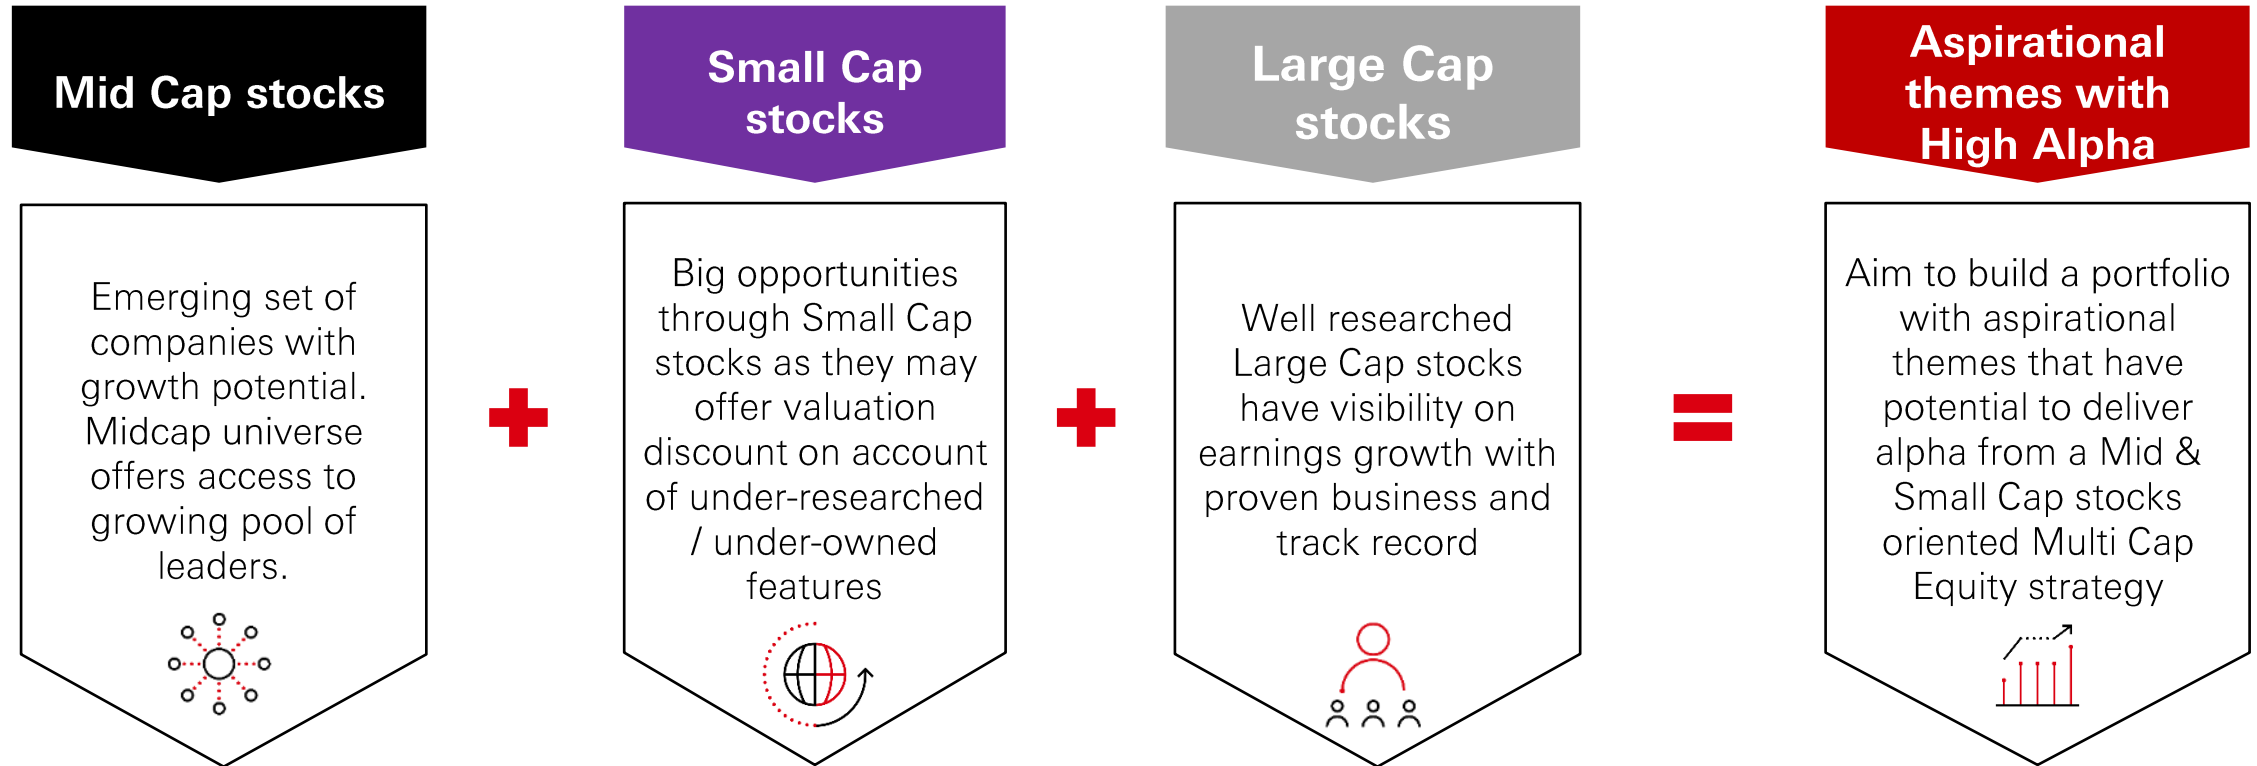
Mid Cap stocks

Emerging set of companies with growth potential. Midcap universe offers access to growing pool of leaders.

Small Cap stocks

Big opportunities through Small Cap stocks as they may offer valuation discount on account of under-researched / under-owned features

Large Cap stocks

Well researched Large Cap stocks have visibility on earnings growth with proven business and track record

Aspirational themes with High Alpha

Aim to build a portfolio with aspirational themes that have potential to deliver alpha from a Mid & Small Cap stocks oriented Multi Cap Equity strategy